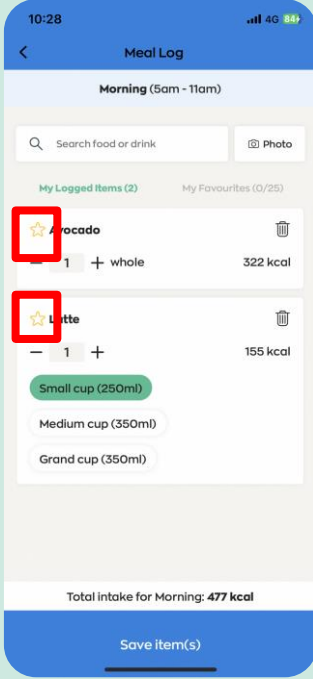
10:28
4G 84

<

Meal Log

Morning (5am - 11am)

Search food or drink

Photo

My Logged Items (2)

My Favourites (0/25)

Avocado

− 1 + whole

322 kcal

Latte

− 1 +

155 kcal

Small cup (250ml)

Medium cup (350ml)

Grand cup (350ml)

Total intake for Morning: 477 kcal

Save item(s)